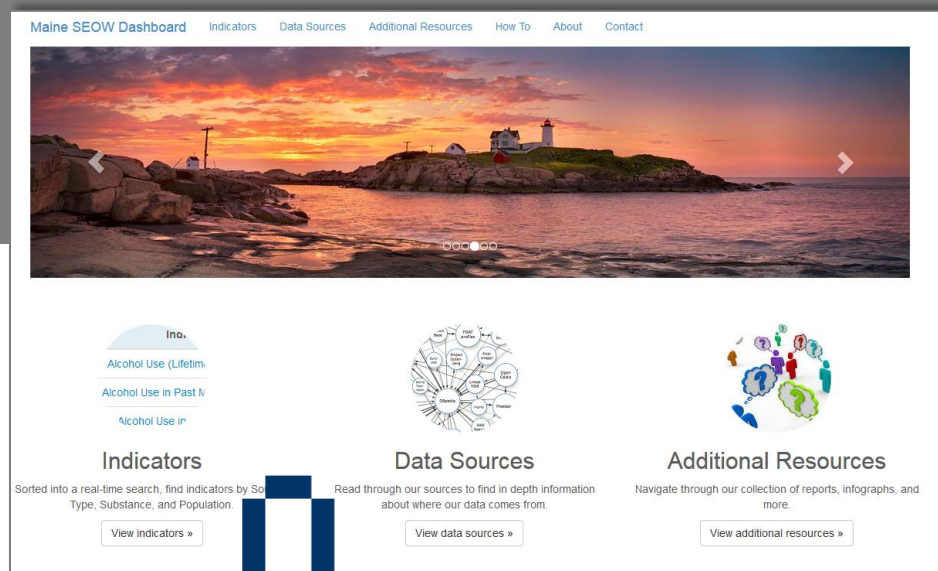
Maine SEOW Dashboard Indicators Data Sources Additional Resources How To About Contact

Ind

Alcohol Use (Lifetim

Alcohol Use in Past M

Alcohol Use in

Indicators

Sorted into a real-time search, find indicators by So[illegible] Type, Substance, and Population.

View indicators »

Data Sources

Read through our sources to find in depth information about where our data comes from.

View data sources »

Additional Resources

Navigate through our collection of reports, infographs, and more.

View additional resources »